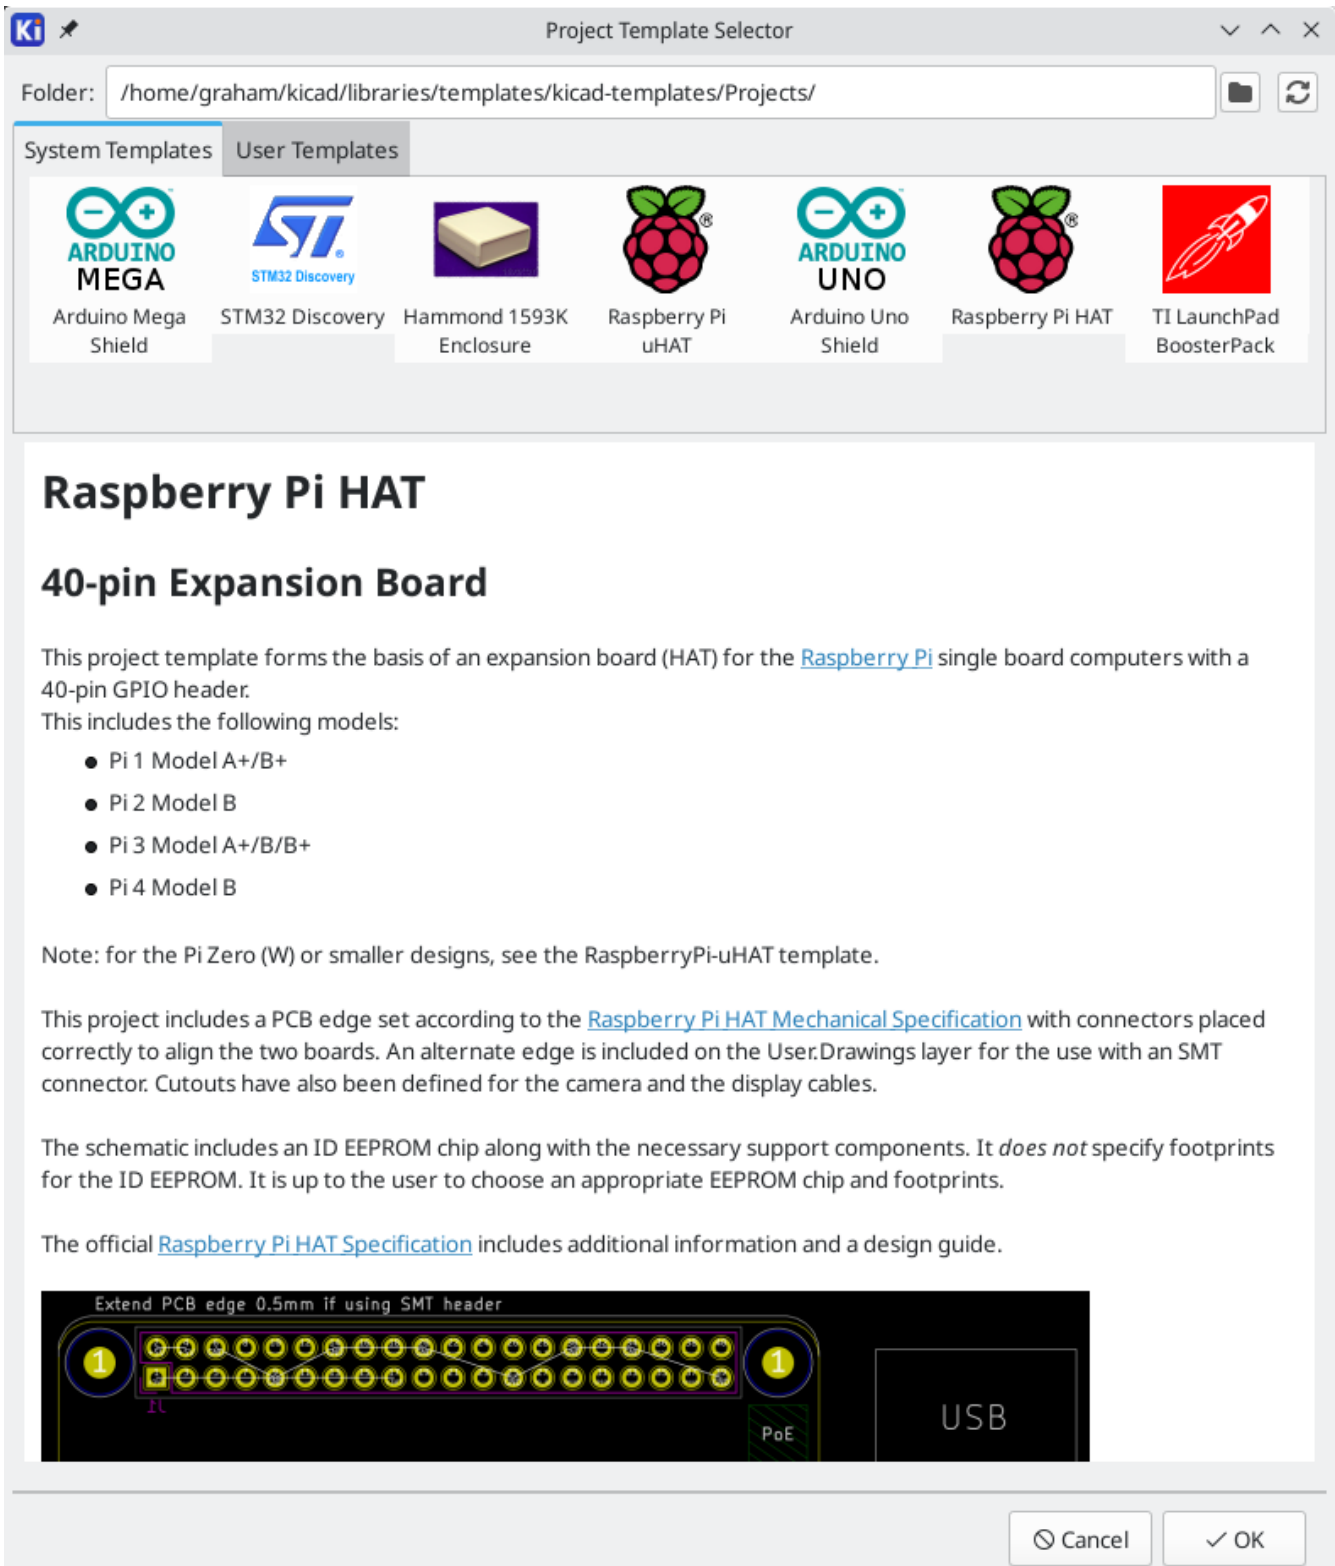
Ki Project Template Selector

Folder: /home/graham/kicad/libraries/templates/kicad-templates/Projects/

System Templates | User Templates

ARDUINO MEGA
Arduino Mega Shield

STM32 Discovery
STM32 Discovery

Hammond 1593K Enclosure

Raspberry Pi uHAT

ARDUINO UNO
Arduino Uno Shield

Raspberry Pi HAT

TI LaunchPad BoosterPack

# Raspberry Pi HAT

## 40-pin Expansion Board

This project template forms the basis of an expansion board (HAT) for the Raspberry Pi single board computers with a 40-pin GPIO header.
This includes the following models:

- Pi 1 Model A+/B+
- Pi 2 Model B
- Pi 3 Model A+/B/B+
- Pi 4 Model B

Note: for the Pi Zero (W) or smaller designs, see the RaspberryPi-uHAT template.

This project includes a PCB edge set according to the Raspberry Pi HAT Mechanical Specification with connectors placed correctly to align the two boards. An alternate edge is included on the User.Drawings layer for the use with an SMT connector. Cutouts have also been defined for the camera and the display cables.

The schematic includes an ID EEPROM chip along with the necessary support components. It *does not* specify footprints for the ID EEPROM. It is up to the user to choose an appropriate EEPROM chip and footprints.

The official Raspberry Pi HAT Specification includes additional information and a design guide.

Extend PCB edge 0.5mm if using SMT header
1 1
PoE
USB

Cancel OK